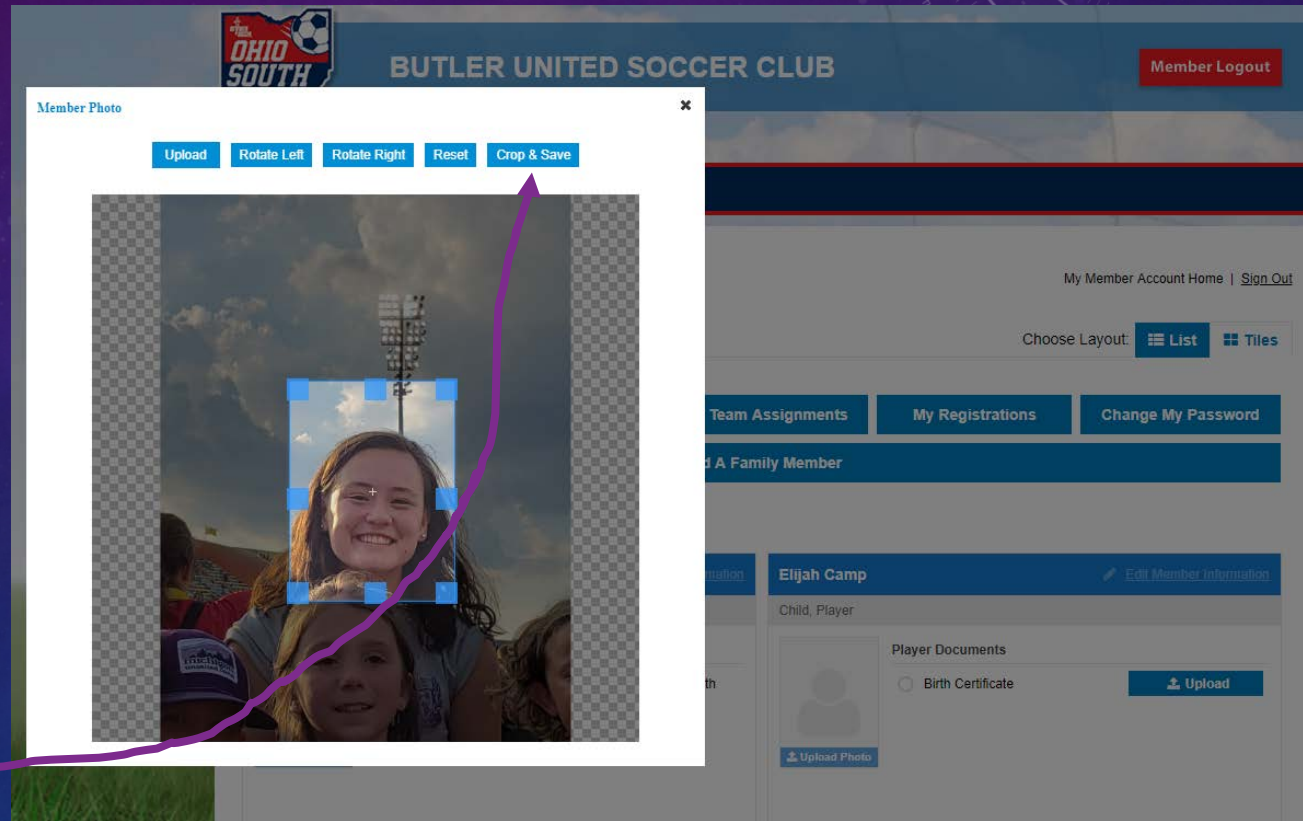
OHIO SOUTH

BUTLER UNITED SOCCER CLUB

Member Logout

Member Photo

×

Upload Rotate Left Rotate Right Reset Crop & Save

My Member Account Home | Sign Out

Choose Layout: List Tiles

Team Assignments My Registrations Change My Password

d A Family Member

rmation

Elijah Camp

Edit Member Information

Child, Player

Player Documents

Birth Certificate

Upload

th

Upload Photo